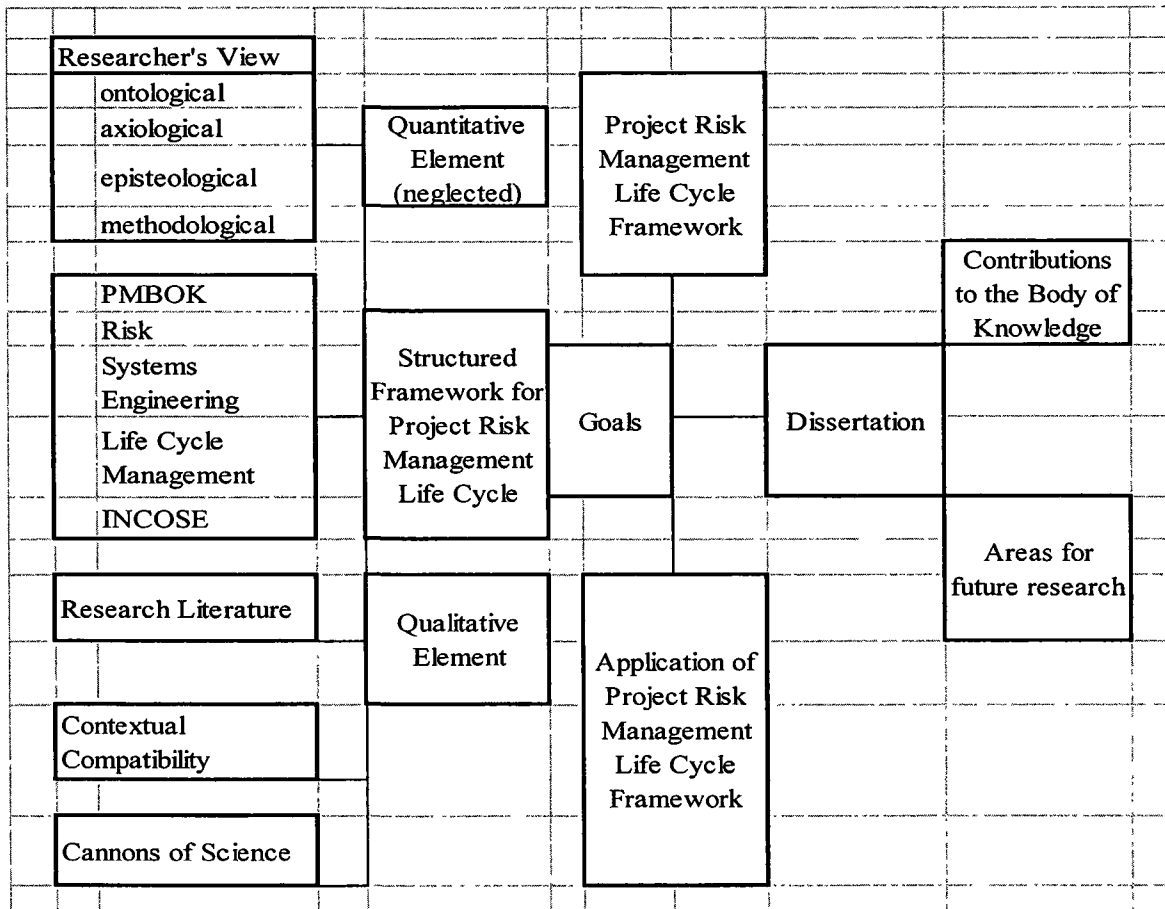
Researcher's View
ontological
axiological
episteological
methodological

Quantitative Element (neglected)

Project Risk Management Life Cycle Framework

Contributions to the Body of Knowledge

PMBOK
Risk
Systems Engineering
Life Cycle Management
INCOSE

Structured Framework for Project Risk Management Life Cycle

Goals

Dissertation

Areas for future research

Research Literature

Qualitative Element

Application of Project Risk Management Life Cycle Framework

Contextual Compatibility

Cannons of Science